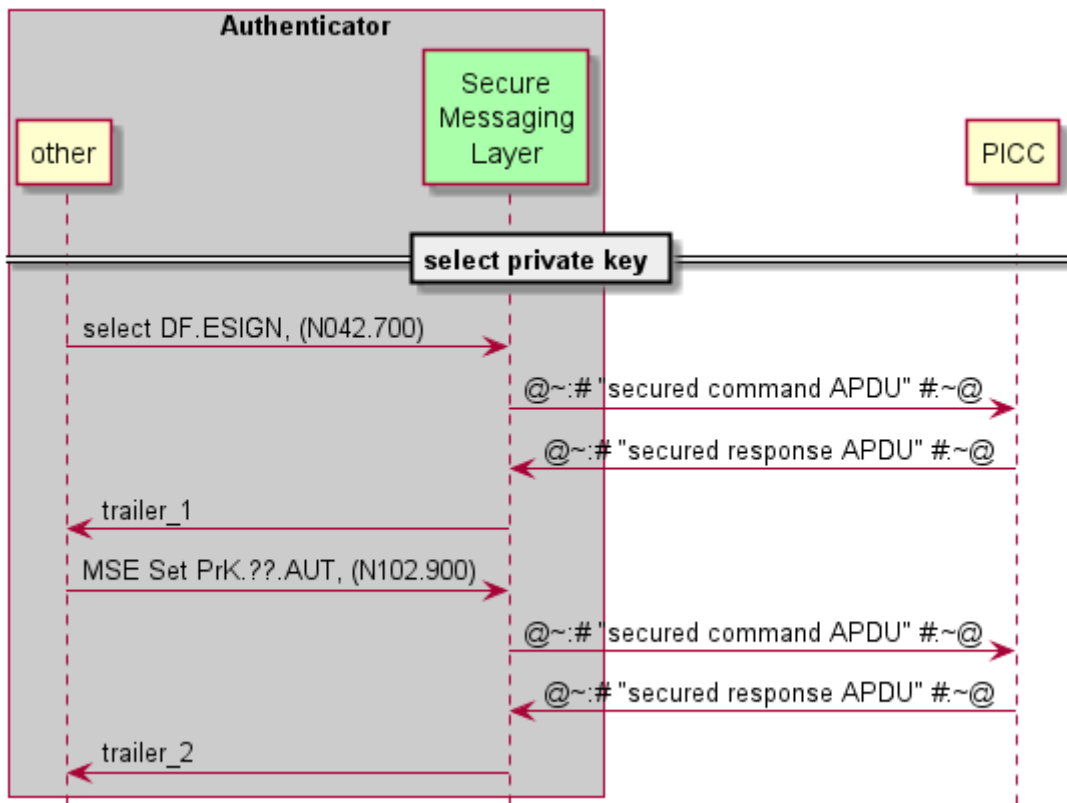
Authenticator

other

Secure Messaging Layer

PICC

select private key

select DF.ESIGN, (N042.700)

@~:# "secured command APDU" #.~@

@~:# "secured response APDU" #.~@

trailer_1

MSE Set PrK.??.AUT, (N102.900)

@~:# "secured command APDU" #.~@

@~:# "secured response APDU" #.~@

trailer_2